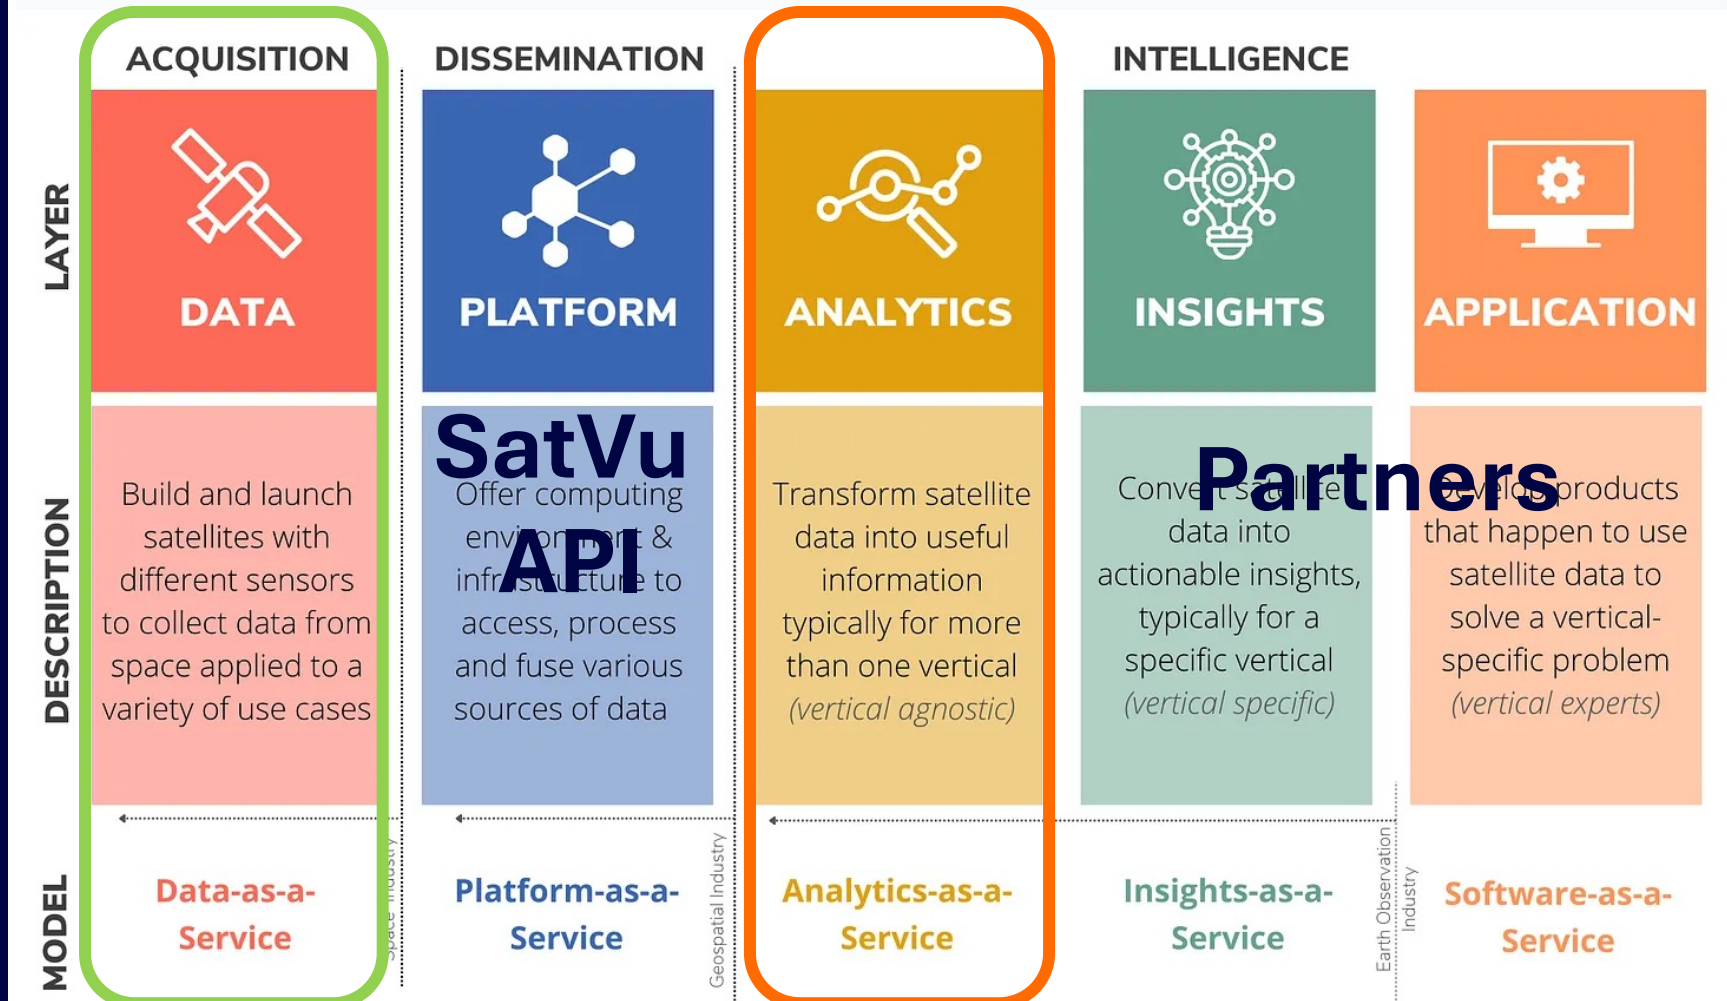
ACQUISITION

DISSEMINATION

INTELLIGENCE

LAYER

DATA

PLATFORM

ANALYTICS

INSIGHTS

APPLICATION

DESCRIPTION

Build and launch satellites with different sensors to collect data from space applied to a variety of use cases

SatVu API

Offer computing environment & infrastructure to access, process and fuse various sources of data

Transform satellite data into useful information typically for more than one vertical (vertical agnostic)

Partners

Convert satellite data into actionable insights, typically for a specific vertical (vertical specific)

Develop products that happen to use satellite data to solve a vertical-specific problem (vertical experts)

MODEL

Data-as-a-Service

Space Industry

Platform-as-a-Service

Geospatial Industry

Analytics-as-a-Service

Insights-as-a-Service

Earth Observation Industry

Software-as-a-Service